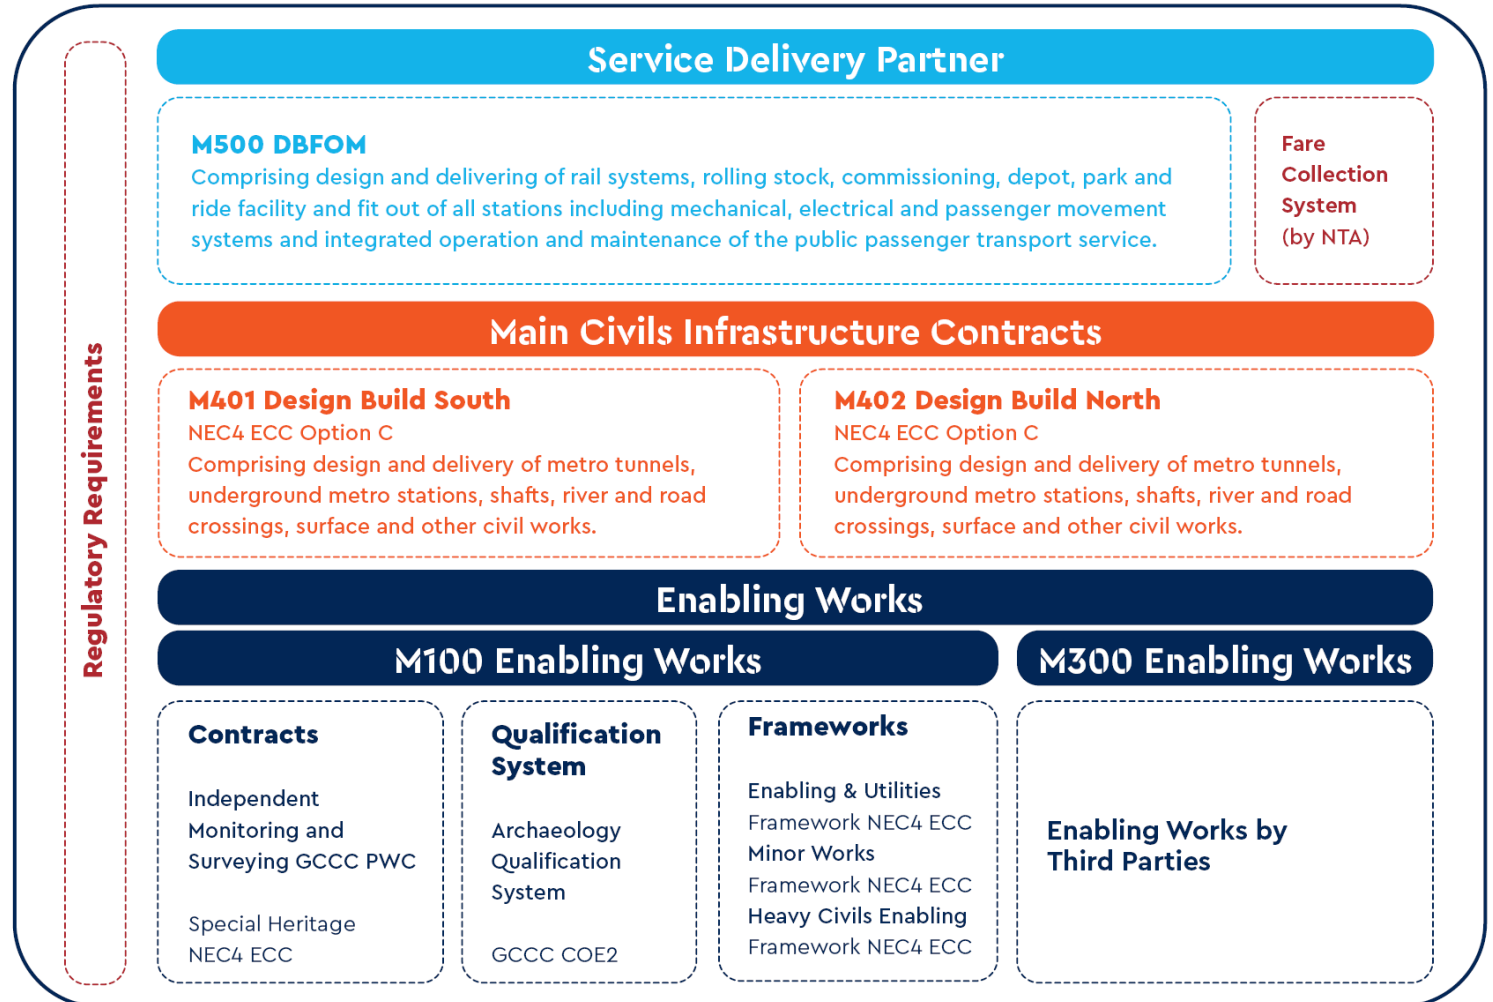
Regulatory Requirements

Service Delivery Partner

M500 DBFOM
Comprising design and delivering of rail systems, rolling stock, commissioning, depot, park and ride facility and fit out of all stations including mechanical, electrical and passenger movement systems and integrated operation and maintenance of the public passenger transport service.

Fare Collection System (by NTA)

Main Civils Infrastructure Contracts

M401 Design Build South
NEC4 ECC Option C
Comprising design and delivery of metro tunnels, underground metro stations, shafts, river and road crossings, surface and other civil works.

M402 Design Build North
NEC4 ECC Option C
Comprising design and delivery of metro tunnels, underground metro stations, shafts, river and road crossings, surface and other civil works.

Enabling Works

M100 Enabling Works

M300 Enabling Works

Contracts

Independent Monitoring and Surveying GCCC PWC

Special Heritage NEC4 ECC

Qualification System

Archaeology Qualification System

GCCC COE2

Frameworks

Enabling & Utilities Framework NEC4 ECC
Minor Works Framework NEC4 ECC
Heavy Civils Enabling Framework NEC4 ECC

Enabling Works by Third Parties